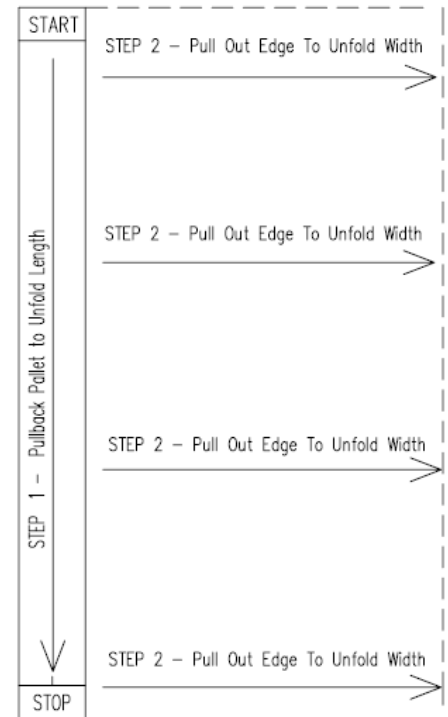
START

STEP 1 – Pullback Pallet to Unfold Length

STEP 2 – Pull Out Edge To Unfold Width

STEP 2 – Pull Out Edge To Unfold Width

STEP 2 – Pull Out Edge To Unfold Width

STEP 2 – Pull Out Edge To Unfold Width

STOP